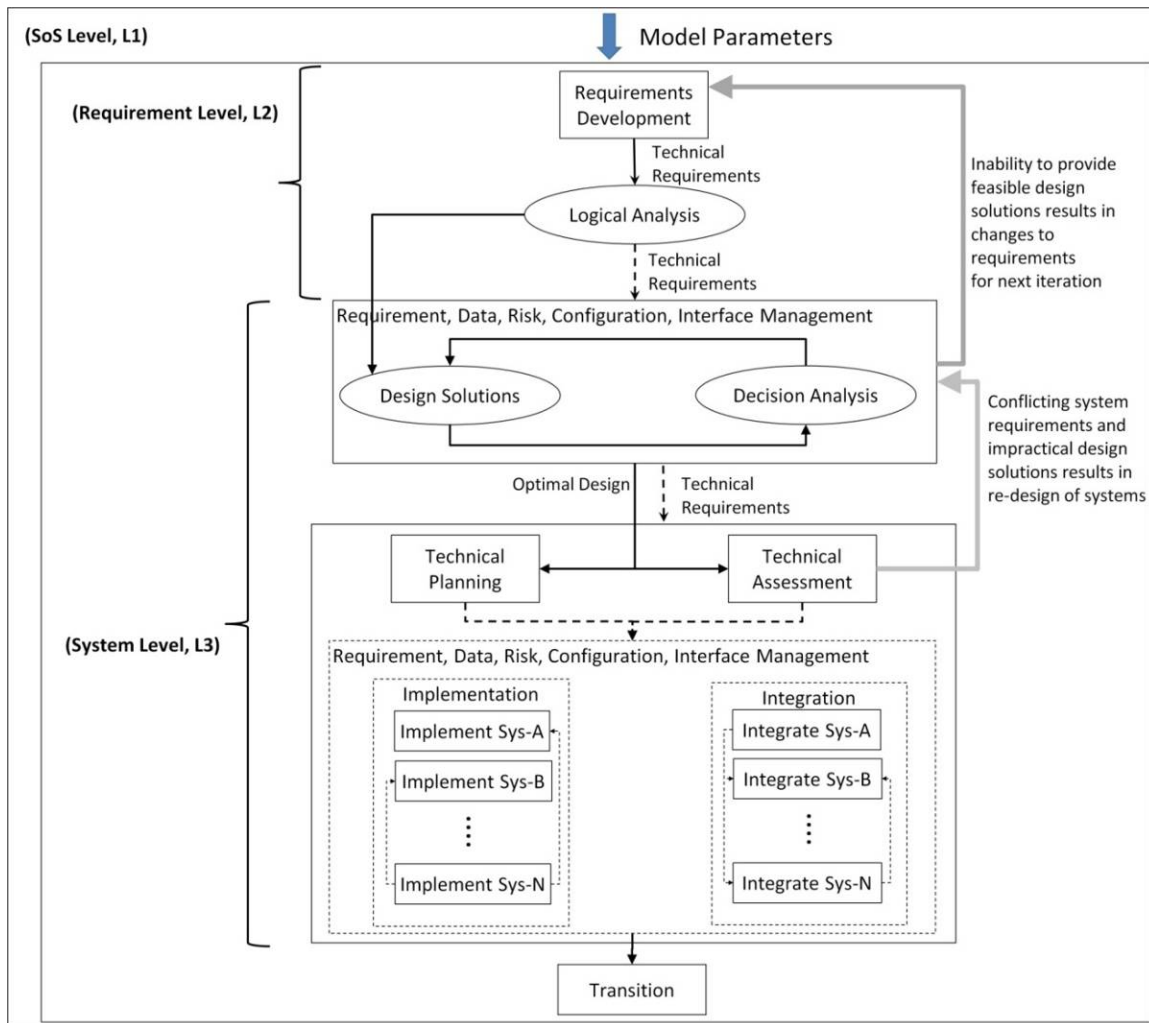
(SoS Level, L1)

Model Parameters

(Requirement Level, L2)

Requirements Development

Technical Requirements

Logical Analysis

Technical Requirements

Inability to provide feasible design solutions results in changes to requirements for next iteration

Requirement, Data, Risk, Configuration, Interface Management

Design Solutions

Decision Analysis

Conflicting system requirements and impractical design solutions results in re-design of systems

Optimal Design

Technical Requirements

(System Level, L3)

Technical Planning

Technical Assessment

Requirement, Data, Risk, Configuration, Interface Management

Implementation

Implement Sys-A

Implement Sys-B

Implement Sys-N

Integration

Integrate Sys-A

Integrate Sys-B

Integrate Sys-N

Transition